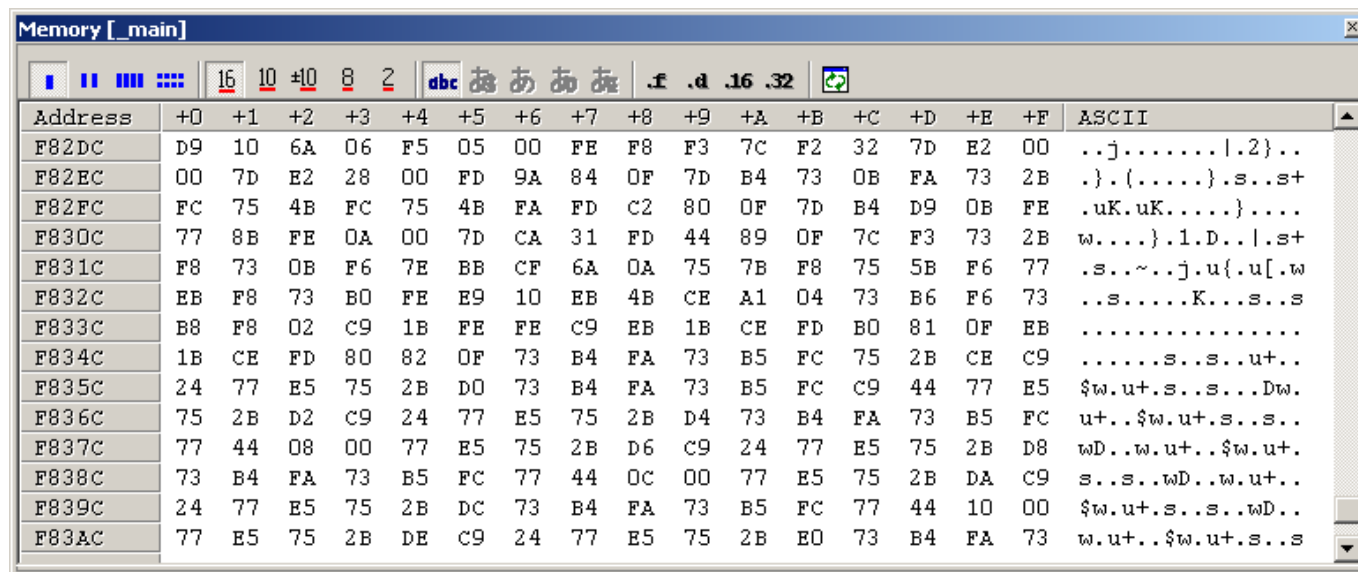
Memory [_main]

16 10 ±10 8 2 abc .f .d .16 .32

| Address | +0 | +1 | +2 | +3 | +4 | +5 | +6 | +7 | +8 | +9 | +A | +B | +C | +D | +E | +F | ASCII |
|---|---|---|---|---|---|---|---|---|---|---|---|---|---|---|---|---|---|
| F82DC | D9 | 10 | 6A | 06 | F5 | 05 | 00 | FE | F8 | F3 | 7C | F2 | 32 | 7D | E2 | 00 | ..j.......\|.2}.. |
| F82EC | 00 | 7D | E2 | 28 | 00 | FD | 9A | 84 | 0F | 7D | B4 | 73 | 0B | FA | 73 | 2B | .}.(.....}.s..s+ |
| F82FC | FC | 75 | 4B | FC | 75 | 4B | FA | FD | C2 | 80 | 0F | 7D | B4 | D9 | 0B | FE | .uK.uK.....}.... |
| F830C | 77 | 8B | FE | 0A | 00 | 7D | CA | 31 | FD | 44 | 89 | 0F | 7C | F3 | 73 | 2B | w....}.1.D..\|.s+ |
| F831C | F8 | 73 | 0B | F6 | 7E | BB | CF | 6A | 0A | 75 | 7B | F8 | 75 | 5B | F6 | 77 | .s..~..j.u{.u[.w |
| F832C | EB | F8 | 73 | B0 | FE | E9 | 10 | EB | 4B | CE | A1 | 04 | 73 | B6 | F6 | 73 | ..s.....K...s..s |
| F833C | B8 | F8 | 02 | C9 | 1B | FE | FE | C9 | EB | 1B | CE | FD | B0 | 81 | 0F | EB | ................ |
| F834C | 1B | CE | FD | 80 | 82 | 0F | 73 | B4 | FA | 73 | B5 | FC | 75 | 2B | CE | C9 | ......s..s..u+.. |
| F835C | 24 | 77 | E5 | 75 | 2B | D0 | 73 | B4 | FA | 73 | B5 | FC | C9 | 44 | 77 | E5 | $w.u+.s..s...Dw. |
| F836C | 75 | 2B | D2 | C9 | 24 | 77 | E5 | 75 | 2B | D4 | 73 | B4 | FA | 73 | B5 | FC | u+..$w.u+.s..s.. |
| F837C | 77 | 44 | 08 | 00 | 77 | E5 | 75 | 2B | D6 | C9 | 24 | 77 | E5 | 75 | 2B | D8 | wD..w.u+..$w.u+. |
| F838C | 73 | B4 | FA | 73 | B5 | FC | 77 | 44 | 0C | 00 | 77 | E5 | 75 | 2B | DA | C9 | s..s..wD..w.u+.. |
| F839C | 24 | 77 | E5 | 75 | 2B | DC | 73 | B4 | FA | 73 | B5 | FC | 77 | 44 | 10 | 00 | $w.u+.s..s..wD.. |
| F83AC | 77 | E5 | 75 | 2B | DE | C9 | 24 | 77 | E5 | 75 | 2B | E0 | 73 | B4 | FA | 73 | w.u+..$w.u+.s..s |